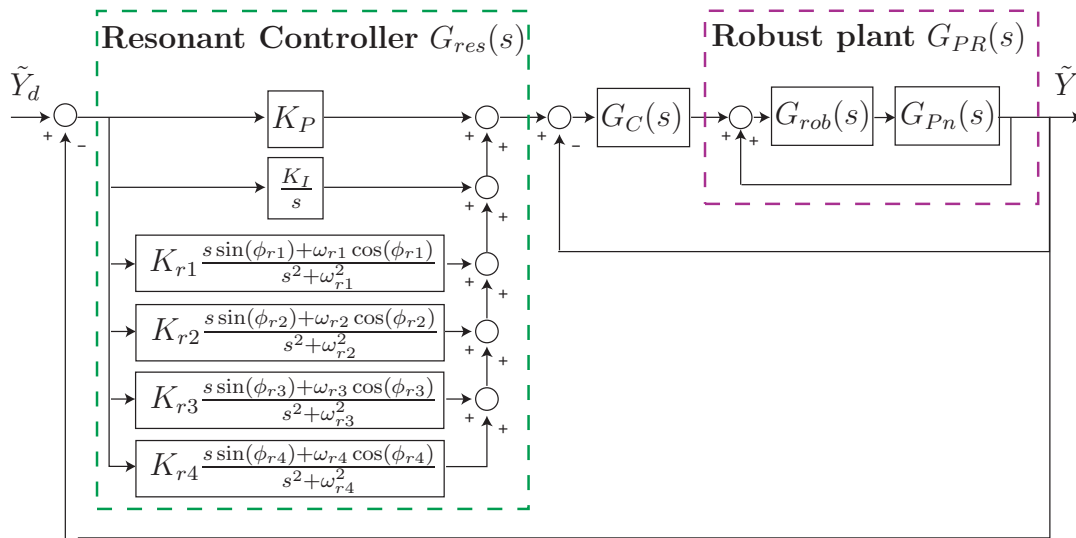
Resonant Controller $G_{res}(s)$

Robust plant $G_{PR}(s)$

$\tilde{Y}_d$

+ −

$K_P$

$\frac{K_I}{s}$

$K_{r1}\frac{s\sin(\phi_{r1})+\omega_{r1}\cos(\phi_{r1})}{s^2+\omega_{r1}^2}$

$K_{r2}\frac{s\sin(\phi_{r2})+\omega_{r2}\cos(\phi_{r2})}{s^2+\omega_{r2}^2}$

$K_{r3}\frac{s\sin(\phi_{r3})+\omega_{r3}\cos(\phi_{r3})}{s^2+\omega_{r3}^2}$

$K_{r4}\frac{s\sin(\phi_{r4})+\omega_{r4}\cos(\phi_{r4})}{s^2+\omega_{r4}^2}$

+ +

+ +

+ +

+ +

+ +

+ −

$G_C(s)$

+ +

$G_{rob}(s)$

$G_{Pn}(s)$

$\tilde{Y}$